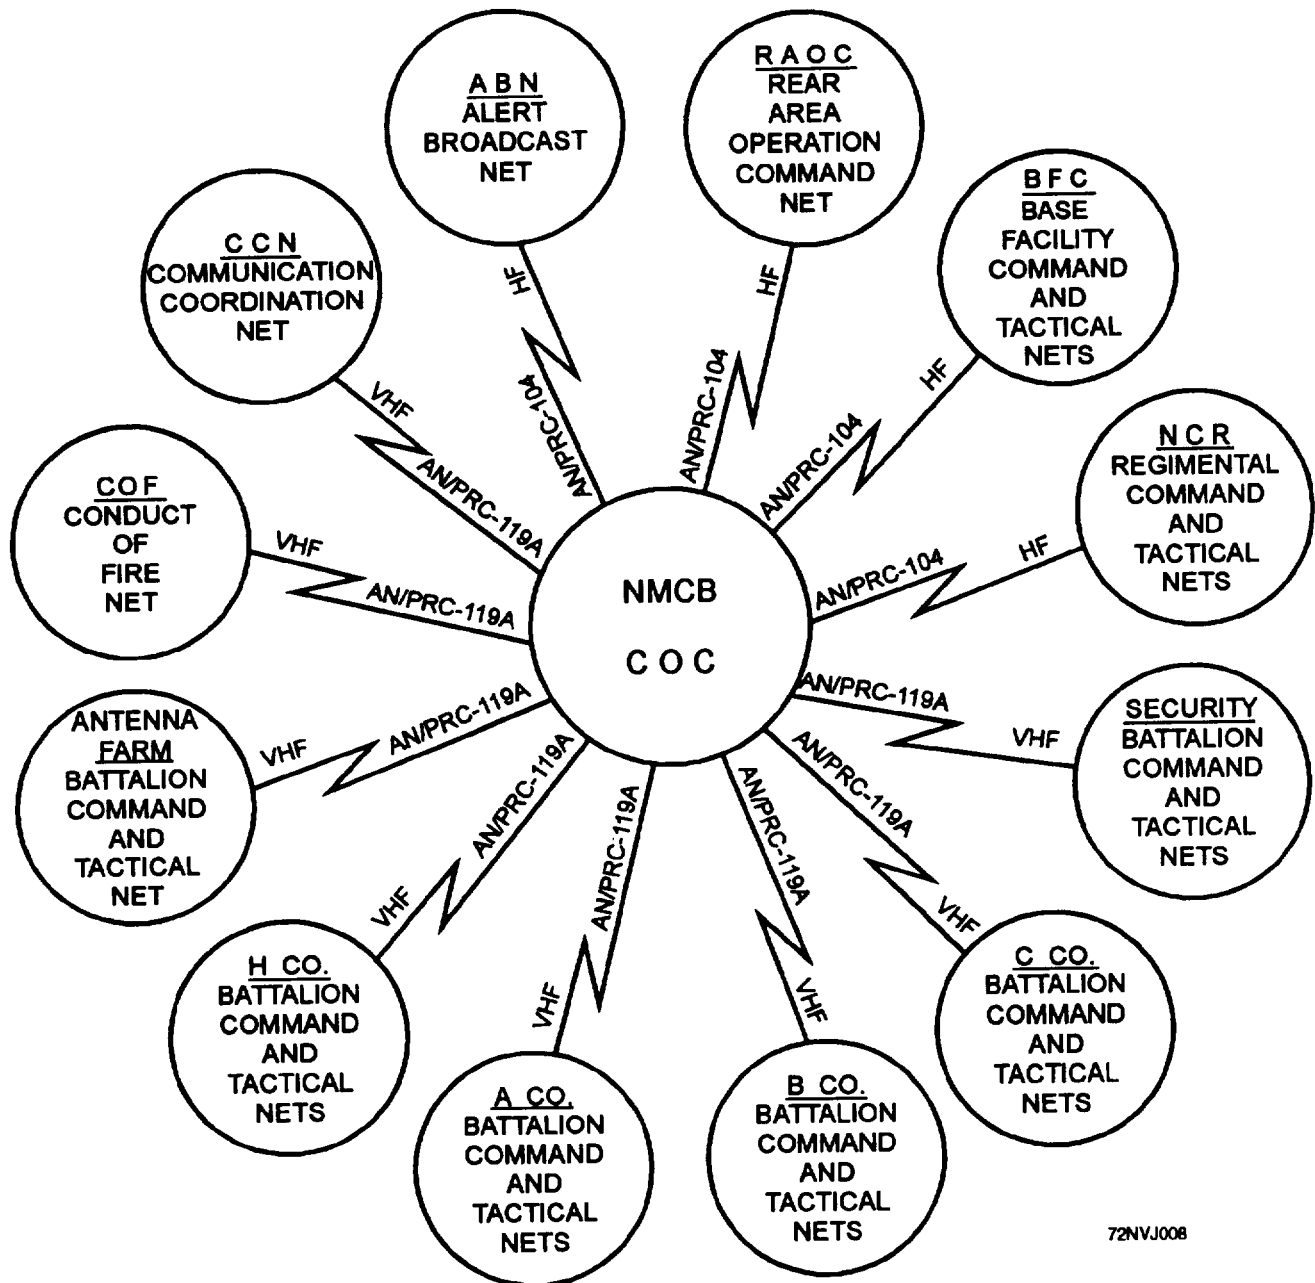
A B N
ALERT
BROADCAST
NET

R A O C
REAR
AREA
OPERATION
COMMAND
NET

C C N
COMMUNICATION
COORDINATION
NET

B F C
BASE
FACILITY
COMMAND
AND
TACTICAL
NETS

HF
AN/PRC-104

HF
AN/PRC-104

HF
AN/PRC-104

VHF
AN/PRC-119A

N C R
REGIMENTAL
COMMAND
AND
TACTICAL
NETS

HF
AN/PRC-104

C O F
CONDUCT
OF
FIRE
NET

VHF
AN/PRC-119A

NMCB

C O C

ANTENNA
FARM
BATTALION
COMMAND
AND
TACTICAL
NET

VHF
AN/PRC-119A

AN/PRC-119A
VHF

SECURITY
BATTALION
COMMAND
AND
TACTICAL
NETS

AN/PRC-119A
VHF

AN/PRC-119A
VHF

AN/PRC-119A
VHF

AN/PRC-119A
VHF

H CO.
BATTALION
COMMAND
AND
TACTICAL
NETS

A CO.
BATTALION
COMMAND
AND
TACTICAL
NETS

B CO.
BATTALION
COMMAND
AND
TACTICAL
NETS

C CO.
BATTALION
COMMAND
AND
TACTICAL
NETS

72NVJ008